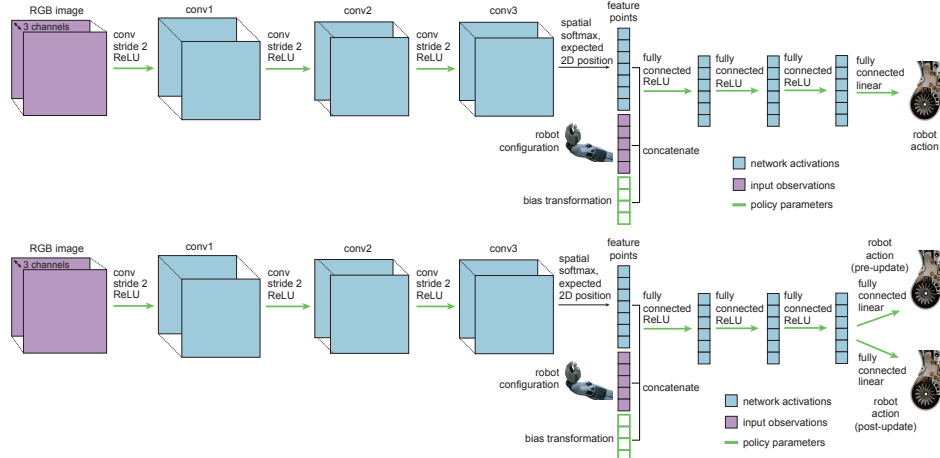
RGB image

3 channels

conv stride 2 ReLU

conv1

conv stride 2 ReLU

conv2

conv stride 2 ReLU

conv3

spatial softmax, expected 2D position

feature points

fully connected ReLU

fully connected ReLU

fully connected ReLU

fully connected linear

robot action

robot configuration

concatenate

bias transformation

network activations

input observations

policy parameters

RGB image

3 channels

conv stride 2 ReLU

conv1

conv stride 2 ReLU

conv2

conv stride 2 ReLU

conv3

spatial softmax, expected 2D position

feature points

fully connected ReLU

fully connected ReLU

fully connected ReLU

robot action (pre-update)

fully connected linear

fully connected linear

robot action (post-update)

robot configuration

concatenate

bias transformation

network activations

input observations

policy parameters